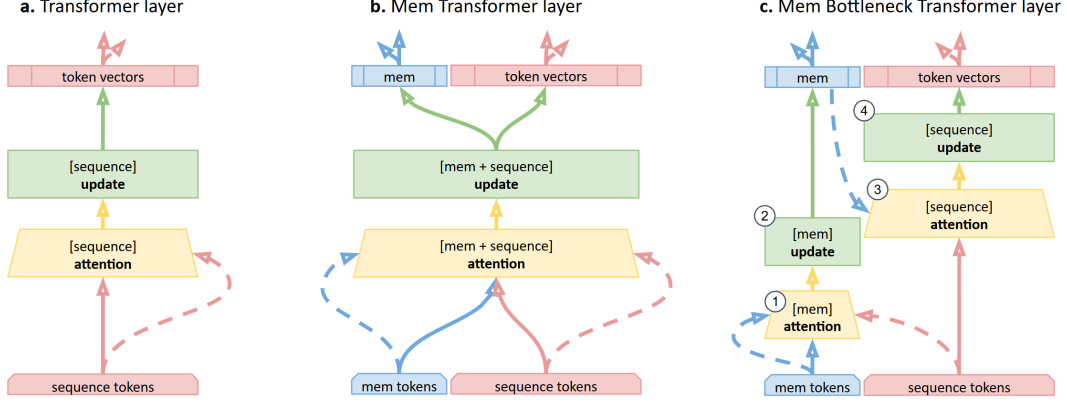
a. Transformer layer

token vectors

[sequence]
update

[sequence]
attention

sequence tokens

b. Mem Transformer layer

mem

token vectors

[mem + sequence]
update

[mem + sequence]
attention

mem tokens

sequence tokens

c. Mem Bottleneck Transformer layer

mem

token vectors

4

[sequence]
update

3

[sequence]
attention

2

[mem]
update

1

[mem]
attention

mem tokens

sequence tokens